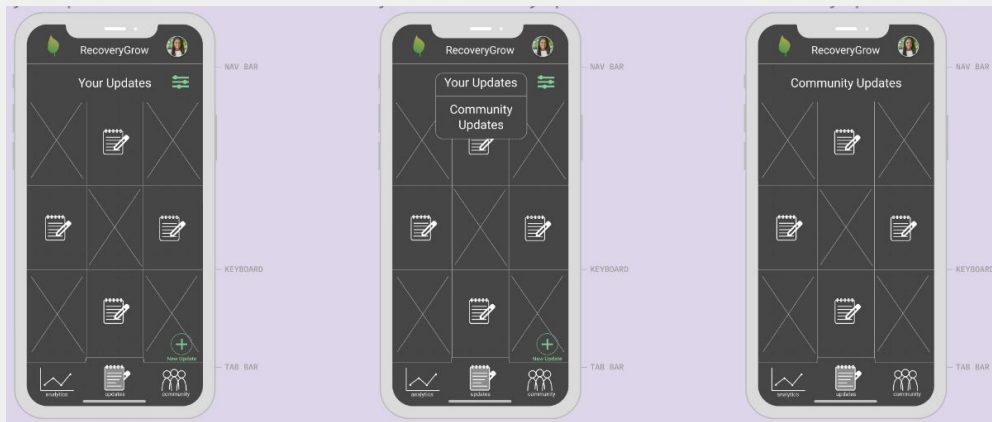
RecoveryGrow

Your Updates

NAV BAR

KEYBOARD

New Update

TAB BAR

analytics

updates

community

RecoveryGrow

Your Updates

Community Updates

NAV BAR

KEYBOARD

New Update

TAB BAR

analytics

updates

community

RecoveryGrow

Community Updates

NAV BAR

KEYBOARD

TAB BAR

analytics

updates

community